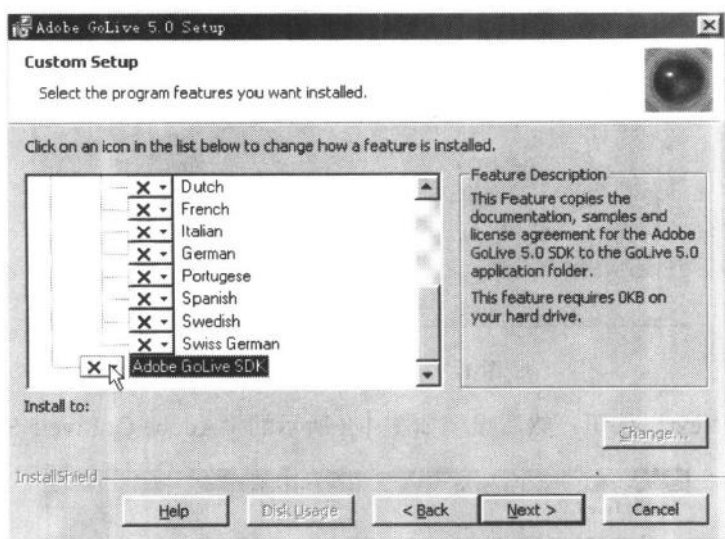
Adobe GoLive 5.0 Setup

Custom Setup

Select the program features you want installed.

Click on an icon in the list below to change how a feature is installed.

Dutch
French
Italian
German
Portugese
Spanish
Swedish
Swiss German
Adobe GoLive SDK

Feature Description

This Feature copies the documentation, samples and license agreement for the Adobe GoLive 5.0 SDK to the GoLive 5.0 application folder.

This feature requires 0KB on your hard drive.

Install to:

Change...

InstallShield

Help

Disk Usage

< Back

Next >

Cancel